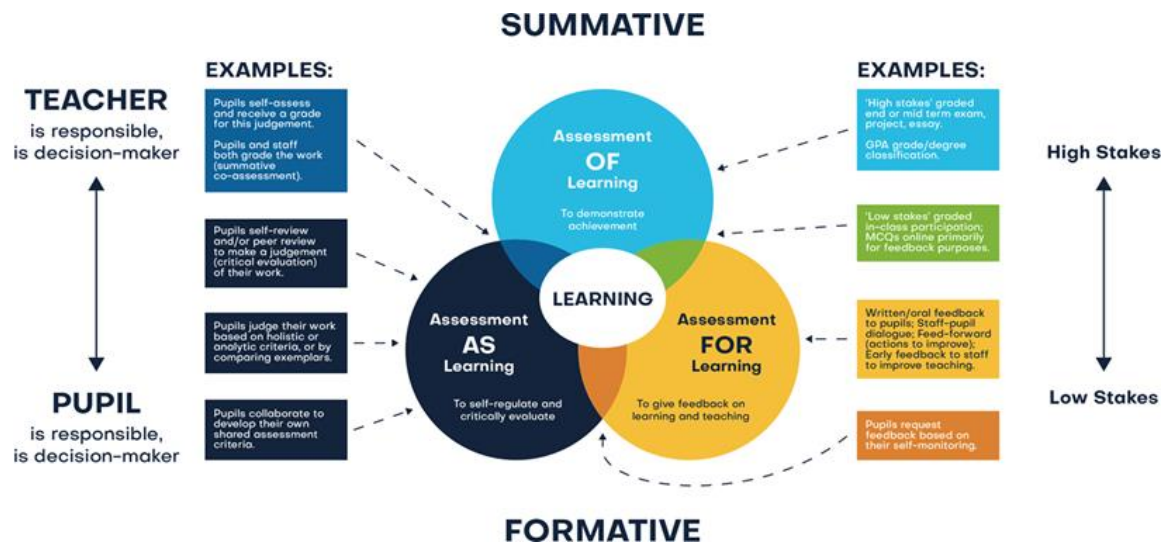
SUMMATIVE

TEACHER
is responsible, is decision-maker

EXAMPLES:

Pupils self-assess and receive a grade for this judgement.

Pupils and staff both grade the work (summative co-assessment).

Pupils self-review and/or peer review to make a judgement (critical evaluation) of their work.

Pupils judge their work based on holistic or analytic criteria, or by comparing exemplars.

Pupils collaborate to develop their own shared assessment criteria.

PUPIL
is responsible, is decision-maker

Assessment OF Learning
To demonstrate achievement

LEARNING

Assessment AS Learning
To self-regulate and critically evaluate

Assessment FOR Learning
To give feedback on learning and teaching

EXAMPLES:

'High stakes' graded end or mid term exam, project, essay.

GPA grade/degree classification.

'Low stakes' graded in-class participation; MCQs online primarily for feedback purposes.

Written/oral feedback to pupils; Staff-pupil dialogue; Feed-forward (actions to improve); Early feedback to staff to improve teaching.

Pupils request feedback based on their self-monitoring.

High Stakes

Low Stakes

FORMATIVE